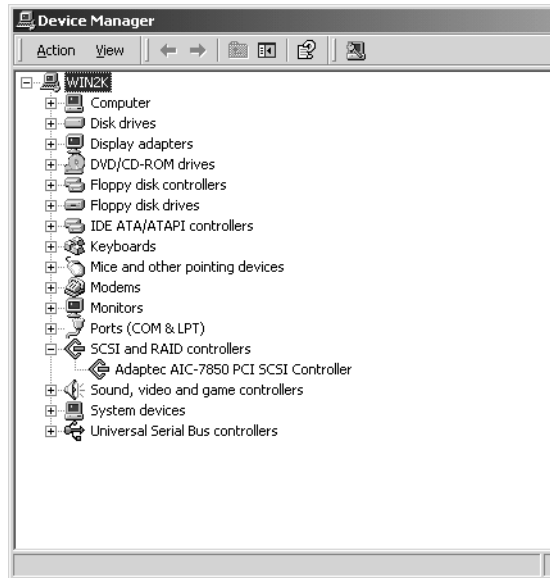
Device Manager

Action View

WIN2K
Computer
Disk drives
Display adapters
DVD/CD-ROM drives
Floppy disk controllers
Floppy disk drives
IDE ATA/ATAPI controllers
Keyboards
Mice and other pointing devices
Modems
Monitors
Ports (COM & LPT)
SCSI and RAID controllers
Adaptec AIC-7850 PCI SCSI Controller
Sound, video and game controllers
System devices
Universal Serial Bus controllers